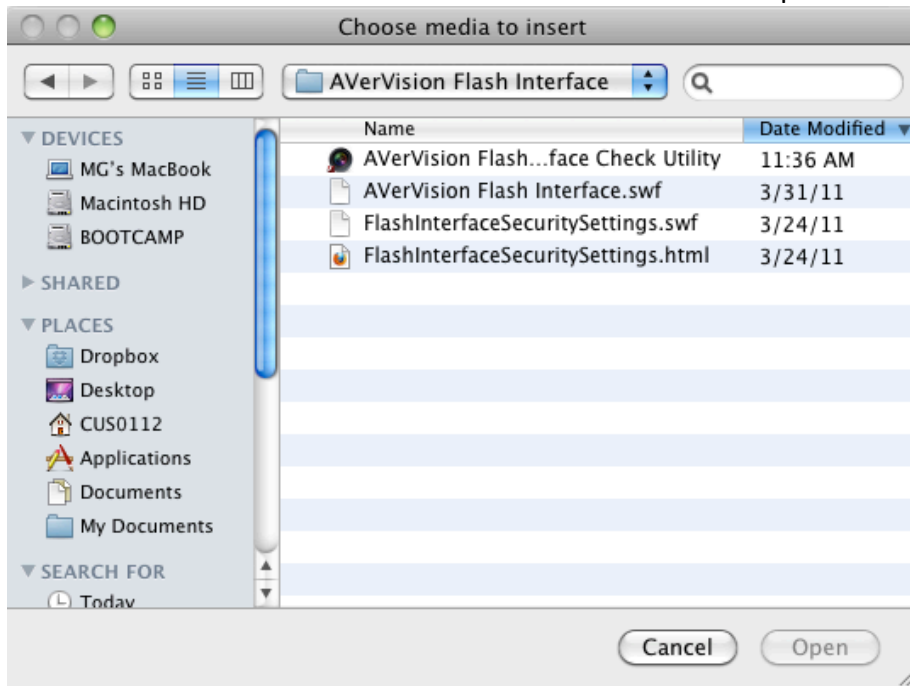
Choose media to insert

AVerVision Flash Interface

DEVICES
MG's MacBook
Macintosh HD
BOOTCAMP
SHARED
PLACES
Dropbox
Desktop
CUS0112
Applications
Documents
My Documents
SEARCH FOR
Today

| Name | Date Modified |
|---|---|
| AVerVision Flash...face Check Utility | 11:36 AM |
| AVerVision Flash Interface.swf | 3/31/11 |
| FlashInterfaceSecuritySettings.swf | 3/24/11 |
| FlashInterfaceSecuritySettings.html | 3/24/11 |

Cancel
Open